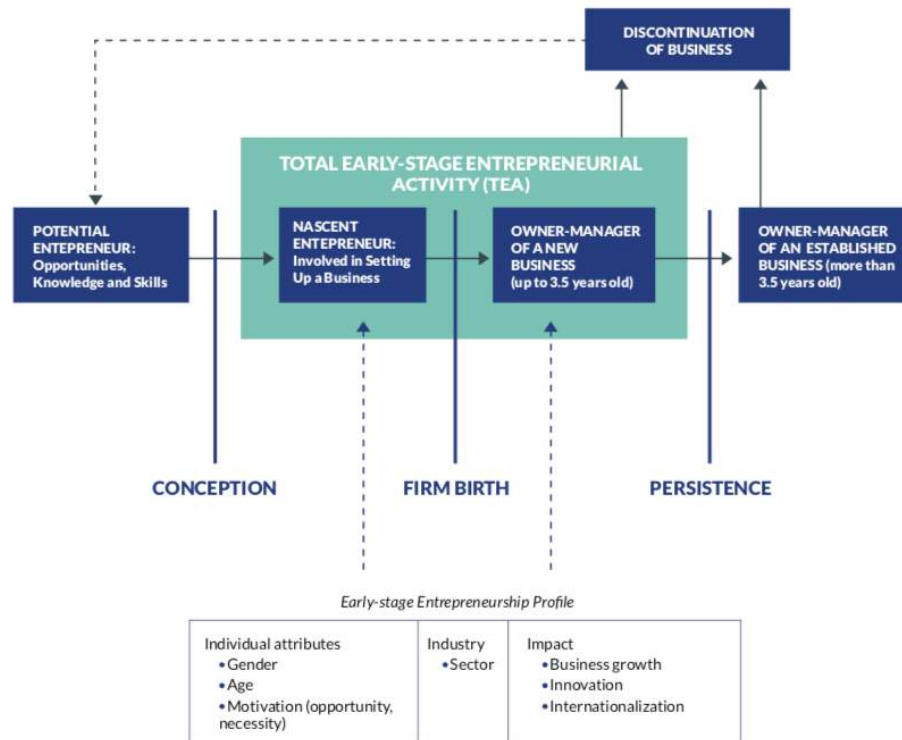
DISCONTINUATION OF BUSINESS

TOTAL EARLY-STAGE ENTREPRENEURIAL ACTIVITY (TEA)

POTENTIAL ENTEPRENEUR: Opportunities, Knowledge and Skills

NASCENT ENTEPRENEUR: Involved in Setting Up a Business

OWNER-MANAGER OF A NEW BUSINESS (up to 3.5 years old)

OWNER-MANAGER OF AN ESTABLISHED BUSINESS (more than 3.5 years old)

CONCEPTION

FIRM BIRTH

PERSISTENCE

Early-stage Entrepreneurship Profile

| Individual attributes<br>•Gender<br>•Age<br>•Motivation (opportunity, necessity) | Industry<br>•Sector | Impact<br>•Business growth<br>•Innovation<br>•Internationalization |
|---|---|---|